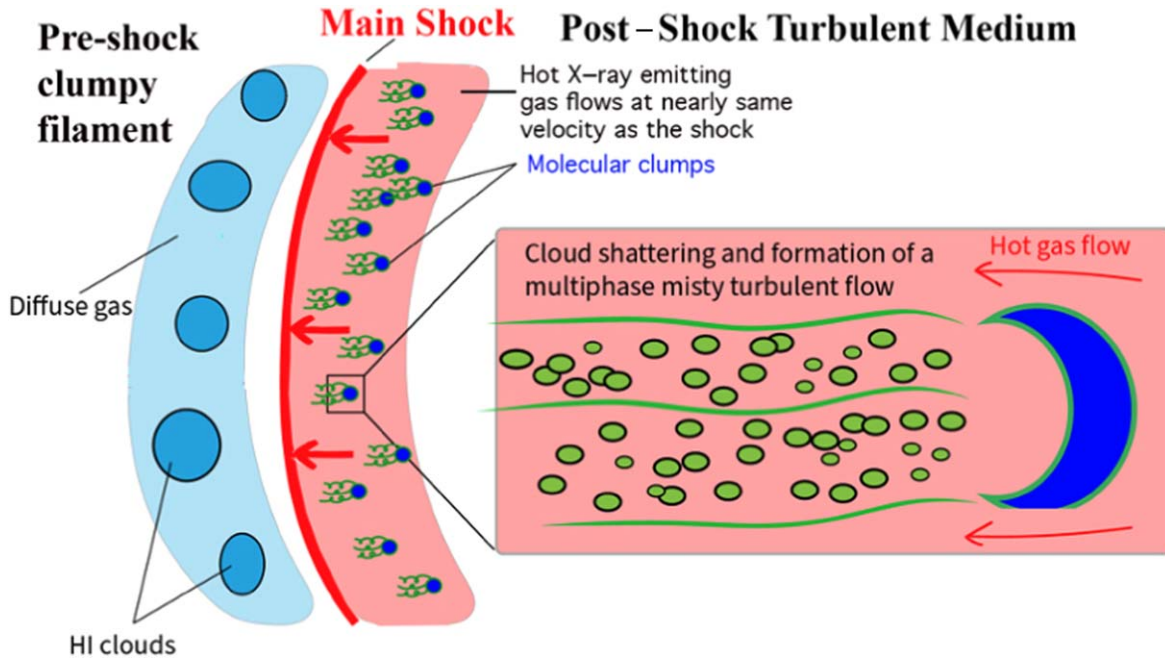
Pre-shock clumpy filament

Main Shock

Post – Shock Turbulent Medium

Hot X–ray emitting gas flows at nearly same velocity as the shock

Molecular clumps

Diffuse gas

Cloud shattering and formation of a multiphase misty turbulent flow

Hot gas flow

HI clouds